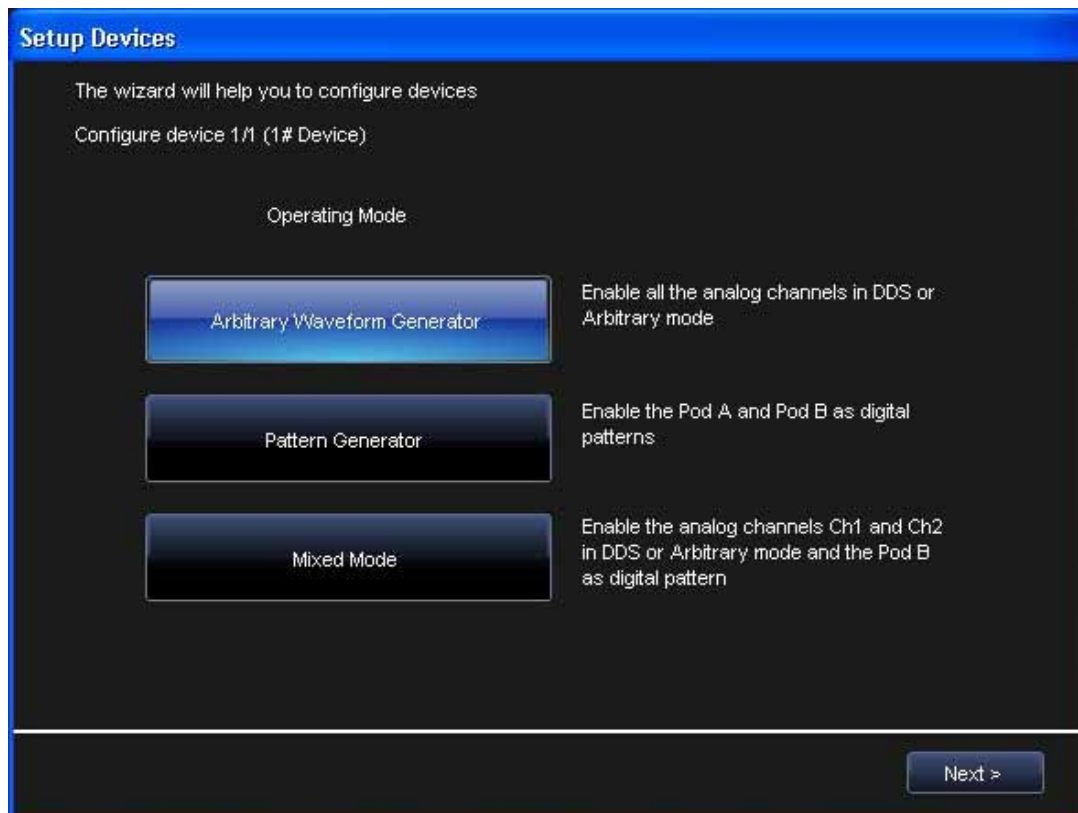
Setup Devices

The wizard will help you to configure devices

Configure device 1/1 (1# Device)

Operating Mode

Arbitrary Waveform Generator

Enable all the analog channels in DDS or Arbitrary mode

Pattern Generator

Enable the Pod A and Pod B as digital patterns

Mixed Mode

Enable the analog channels Ch1 and Ch2 in DDS or Arbitrary mode and the Pod B as digital pattern

Next >